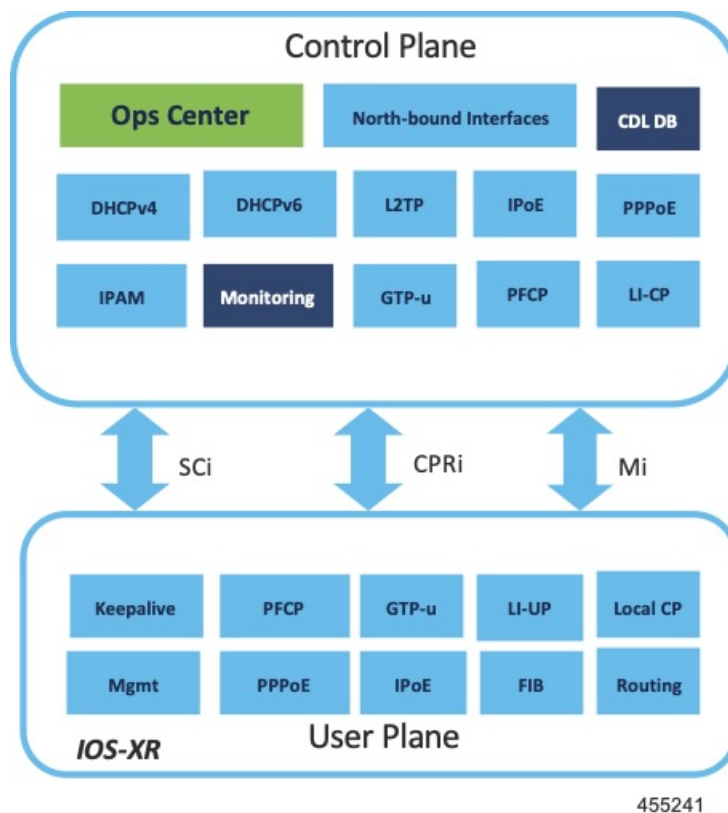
Control Plane

Ops Center

North-bound Interfaces

CDL DB

DHCPv4

DHCPv6

L2TP

IPoE

PPPoE

IPAM

Monitoring

GTP-u

PFCP

LI-CP

SCi

CPRi

Mi

Keepalive

PFCP

GTP-u

LI-UP

Local CP

Mgmt

PPPoE

IPoE

FIB

Routing

IOS-XR

User Plane

455241